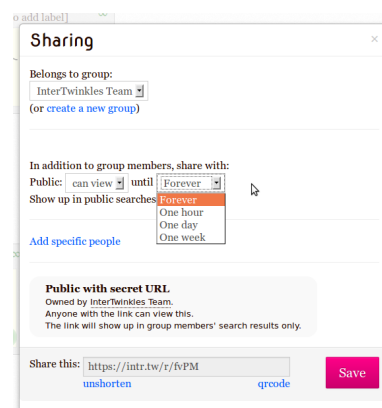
o add label]

Sharing

×

Belongs to group:

InterTwinkles Team

(or create a new group)

In addition to group members, share with:

Public: can view until Forever

Show up in public searches

Forever
One hour
One day
One week

Add specific people

Public with secret URL

Owned by InterTwinkles Team.

Anyone with the link can view this.

The link will show up in group members' search results only.

Share this: https://intr.tw/r/fvPM

unshorten

qrcode

Save